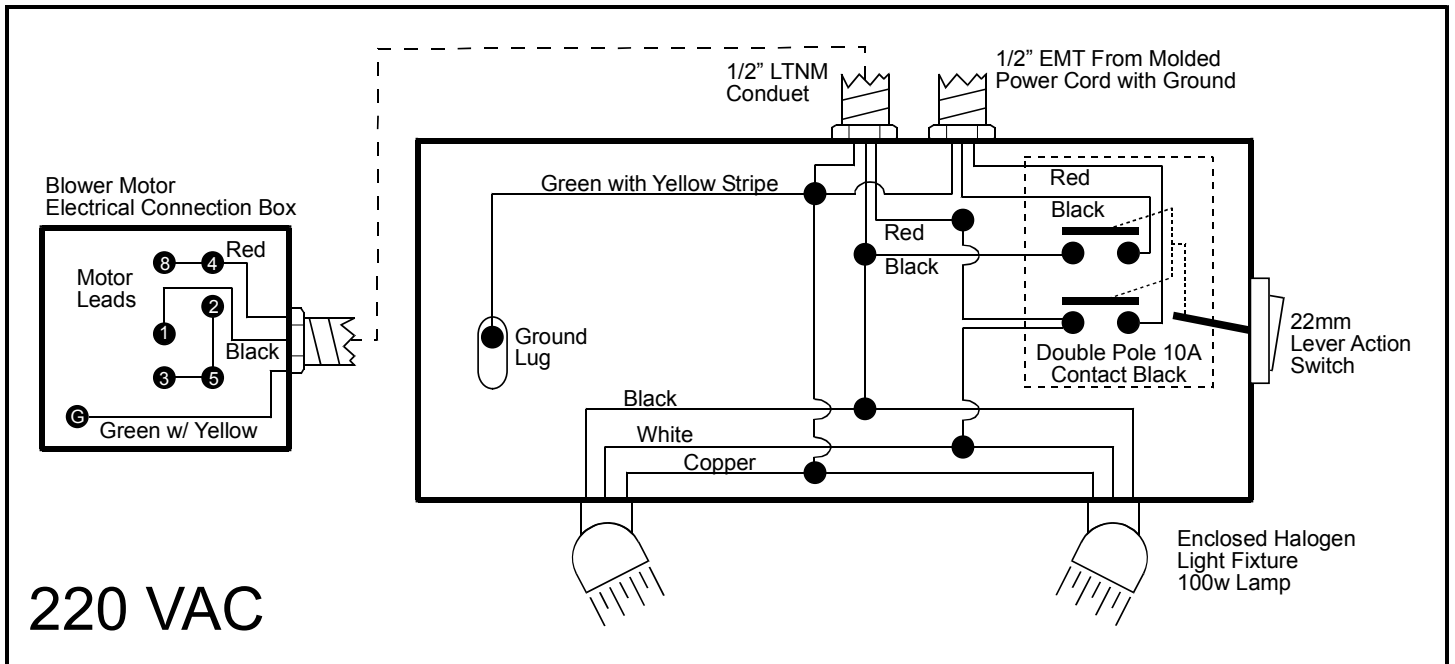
1/2" LTNM Conduet

1/2" EMT From Molded Power Cord with Ground

Blower Motor Electrical Connection Box

8
4
Red
Motor Leads
2
1
Black
3
5
G
Green w/ Yellow

Green with Yellow Stripe

Red

Black

Red

Black

Ground Lug

Double Pole 10A Contact Black

22mm Lever Action Switch

Black

White

Copper

Enclosed Halogen Light Fixture 100w Lamp

220 VAC